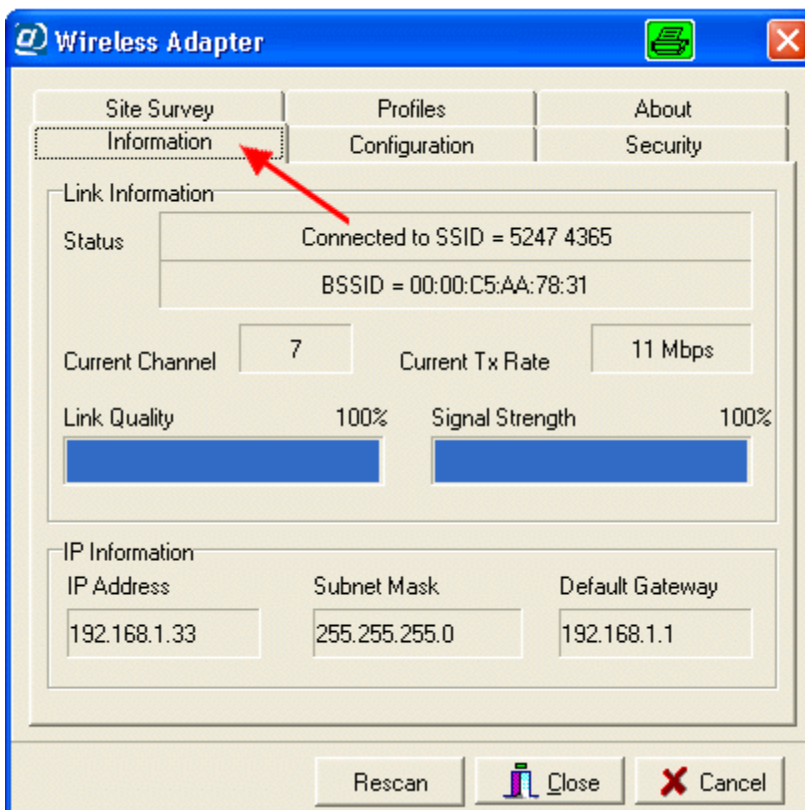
Wireless Adapter

Site Survey
Profiles
About
Information
Configuration
Security

Link Information
Status
Connected to SSID = 5247 4365
BSSID = 00:00:C5:AA:78:31
Current Channel
7
Current Tx Rate
11 Mbps
Link Quality
100%
Signal Strength
100%

IP Information
IP Address
Subnet Mask
Default Gateway
192.168.1.33
255.255.255.0
192.168.1.1

Rescan
Close
Cancel